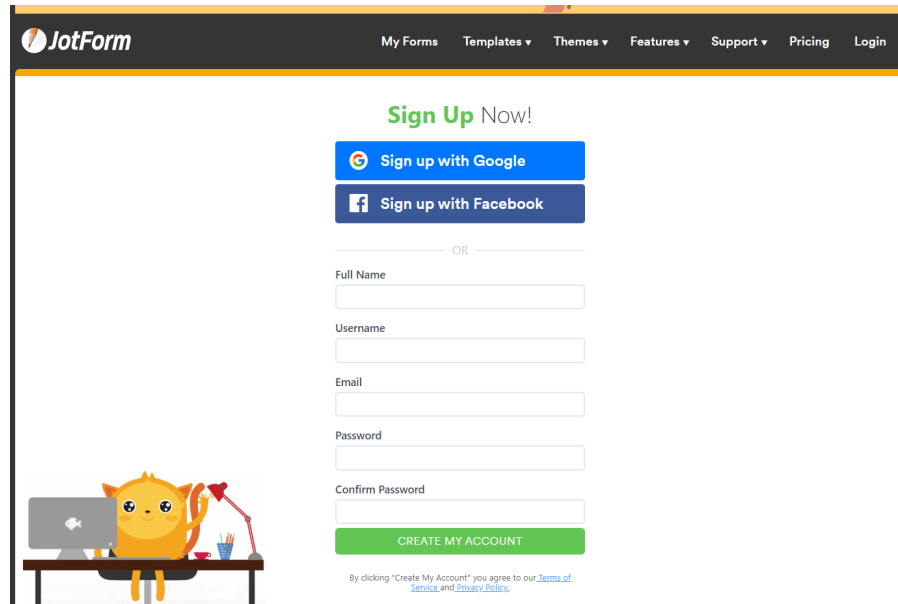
JotForm

My Forms Templates ▾ Themes ▾ Features ▾ Support ▾ Pricing Login

Sign Up Now!

Sign up with Google

Sign up with Facebook

OR

Full Name

Username

Email

Password

Confirm Password

CREATE MY ACCOUNT

By clicking "Create My Account" you agree to our Terms of Service and Privacy Policy.